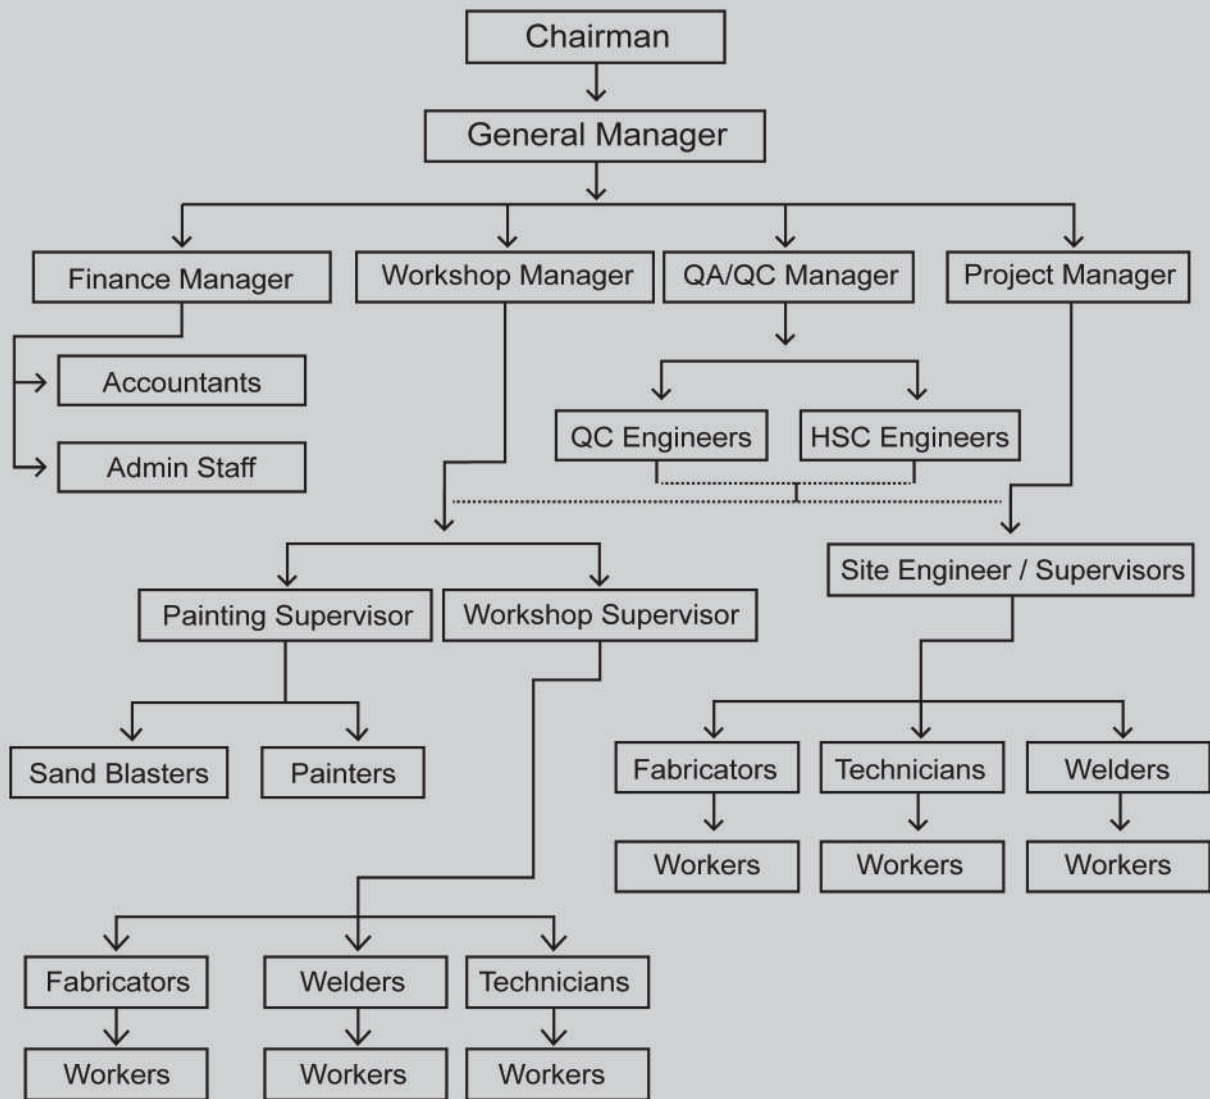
Chairman

General Manager

Finance Manager

Workshop Manager

QA/QC Manager

Project Manager

Accountants

Admin Staff

QC Engineers

HSC Engineers

Site Engineer / Supervisors

Painting Supervisor

Workshop Supervisor

Sand Blasters

Painters

Fabricators

Technicians

Welders

Workers

Workers

Workers

Fabricators

Welders

Technicians

Workers

Workers

Workers